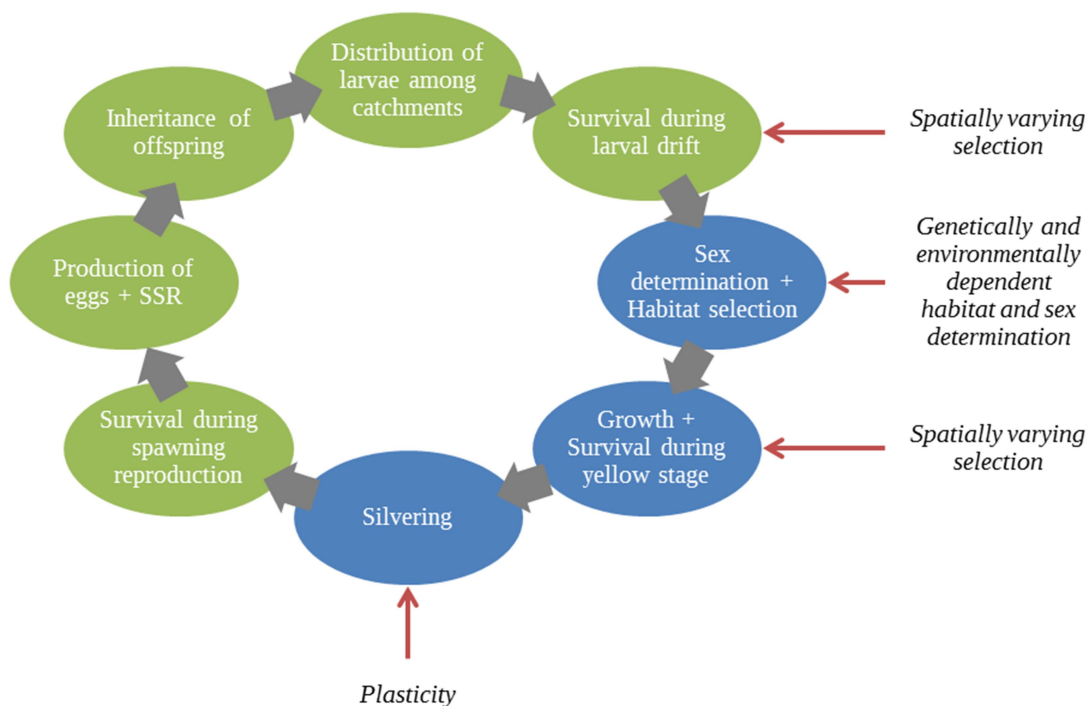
Distribution of larvae among catchments

Survival during larval drift

Spatially varying selection

Sex determination + Habitat selection

Genetically and environmentally dependent habitat and sex determination

Growth + Survival during yellow stage

Spatially varying selection

Silvering

Plasticity

Survival during spawning reproduction

Production of eggs + SSR

Inheritance of offspring